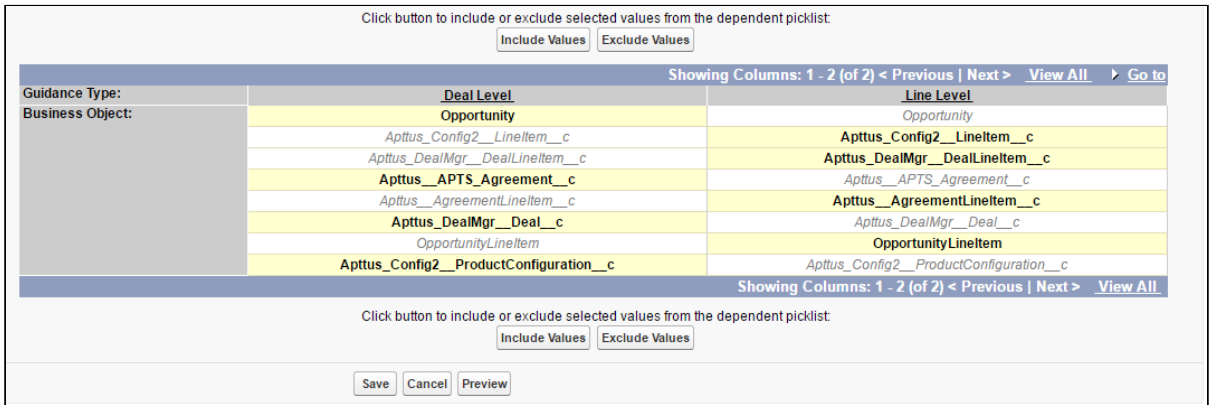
Click button to include or exclude selected values from the dependent picklist:

Include Values Exclude Values

Showing Columns: 1 - 2 (of 2) < Previous | Next > View All ▸ Go to

| Guidance Type: | Deal Level | Line Level |
|---|---|---|
| Business Object: | Opportunity | Opportunity |
| | Apttus_Config2__LineItem__c | Apttus_Config2__LineItem__c |
| | Apttus_DealMgr__DealLineItem__c | Apttus_DealMgr__DealLineItem__c |
| | Apttus__APTS_Agreement__c | Apttus__APTS_Agreement__c |
| | Apttus__AgreementLineItem__c | Apttus__AgreementLineItem__c |
| | Apttus_DealMgr__Deal__c | Apttus_DealMgr__Deal__c |
| | OpportunityLineItem | OpportunityLineItem |
| | Apttus_Config2__ProductConfiguration__c | Apttus_Config2__ProductConfiguration__c |

Showing Columns: 1 - 2 (of 2) < Previous | Next > View All

Click button to include or exclude selected values from the dependent picklist:

Include Values Exclude Values

Save Cancel Preview